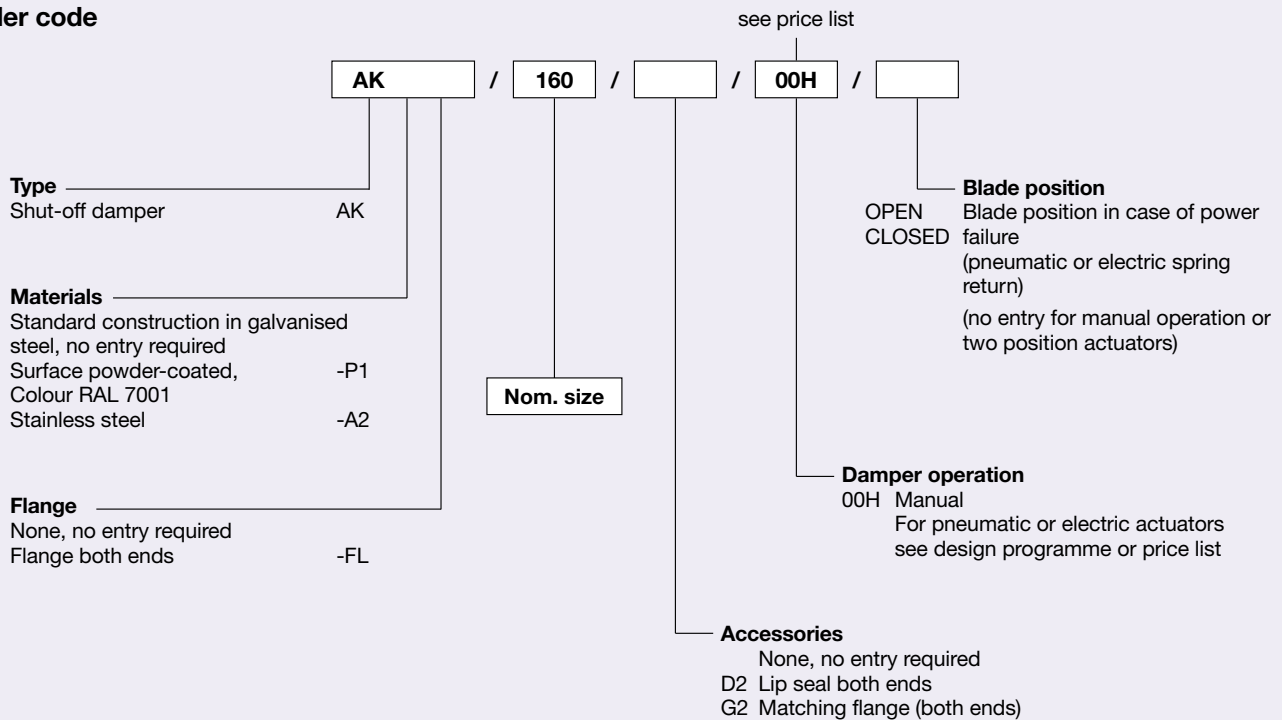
ler code

see price list

AK / 160 / / 00H /

Type
Shut-off damper AK

Materials
Standard construction in galvanised steel, no entry required
Surface powder-coated, Colour RAL 7001 -P1
Stainless steel -A2

Flange
None, no entry required
Flange both ends -FL

Nom. size

Accessories
None, no entry required
D2 Lip seal both ends
G2 Matching flange (both ends)

Damper operation
00H Manual
For pneumatic or electric actuators see design programme or price list

Blade position
OPEN
CLOSED
Blade position in case of power failure
(pneumatic or electric spring return)
(no entry for manual operation or two position actuators)